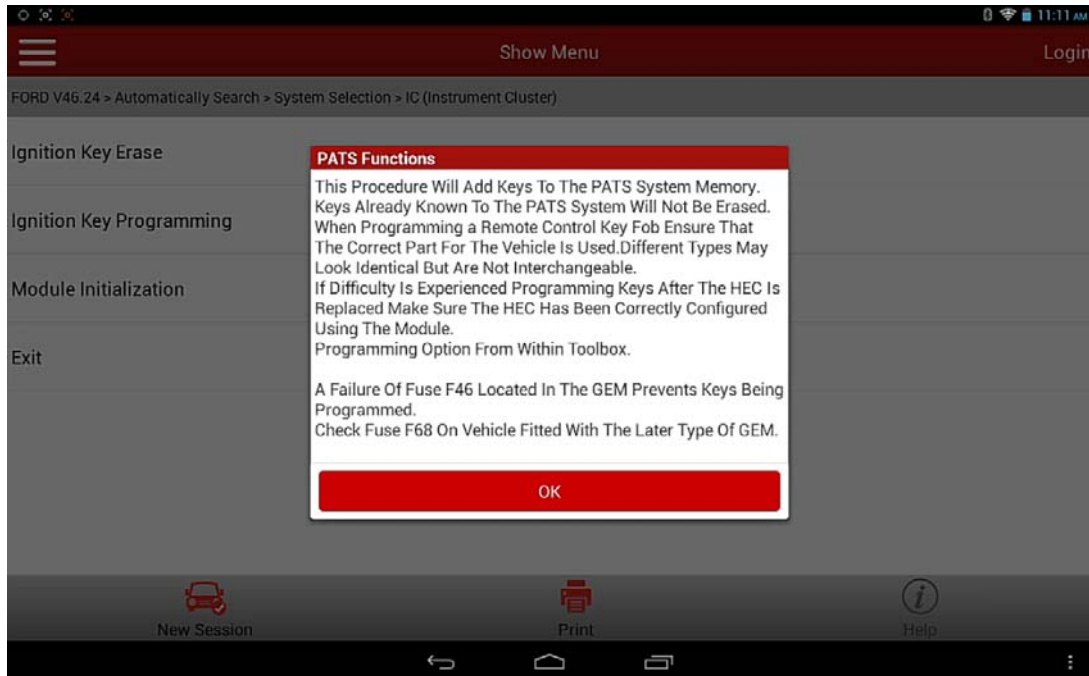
11:11 AM

Show Menu

Login

FORD V46.24 > Automatically Search > System Selection > IC (Instrument Cluster)

Ignition Key Erase

Ignition Key Programming

Module Initialization

Exit

PATS Functions

This Procedure Will Add Keys To The PATS System Memory. Keys Already Known To The PATS System Will Not Be Erased. When Programming a Remote Control Key Fob Ensure That The Correct Part For The Vehicle Is Used.Different Types May Look Identical But Are Not Interchangeable.
If Difficulty Is Experienced Programming Keys After The HEC Is Replaced Make Sure The HEC Has Been Correctly Configured Using The Module.
Programming Option From Within Toolbox.

A Failure Of Fuse F46 Located In The GEM Prevents Keys Being Programmed.
Check Fuse F68 On Vehicle Fitted With The Later Type Of GEM.

OK

New Session

Print

Help